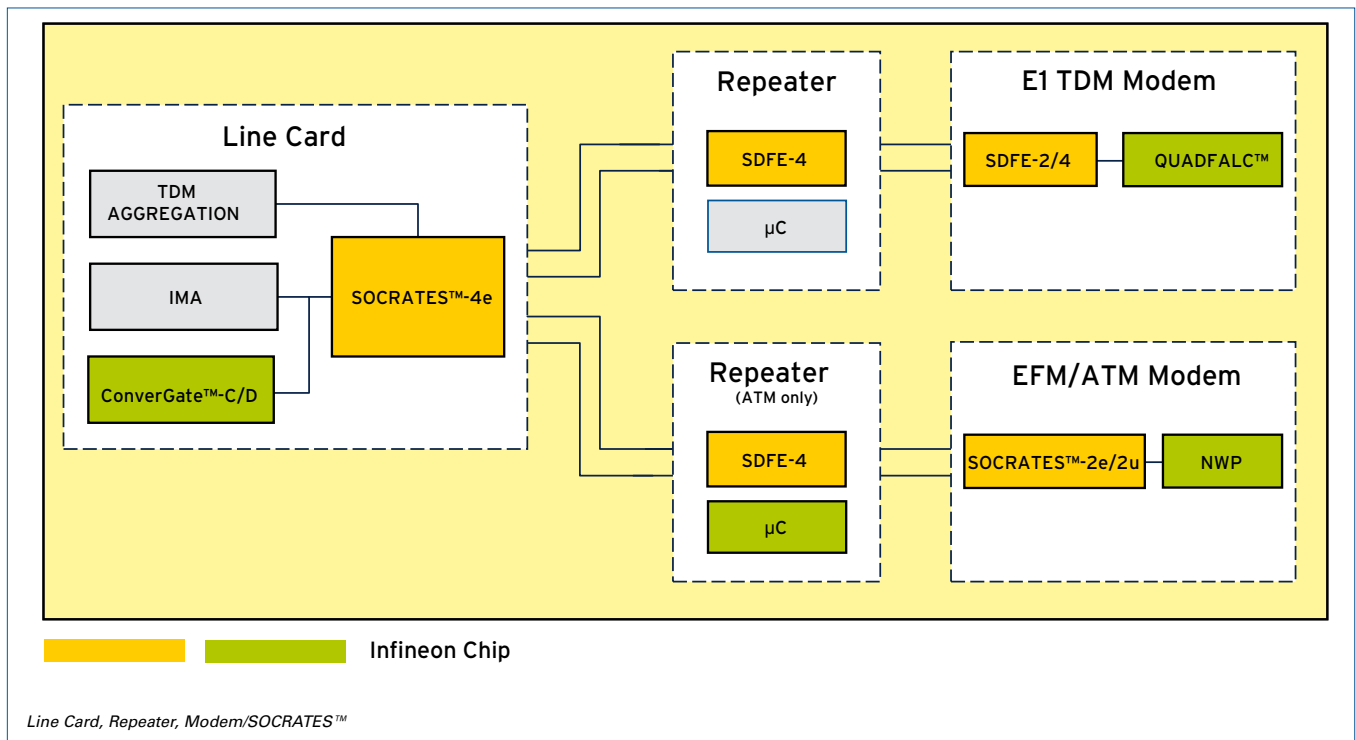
Line Card

TDM AGGREGATION

IMA

ConverGate™-C/D

SOCRATES™-4e

Repeater

SDFE-4

µC

E1 TDM Modem

SDFE-2/4

QUADFALC™

Repeater
(ATM only)

SDFE-4

µC

EFM/ATM Modem

SOCRATES™-2e/2u

NWP

Infineon Chip

Line Card, Repeater, Modem/SOCRATES™